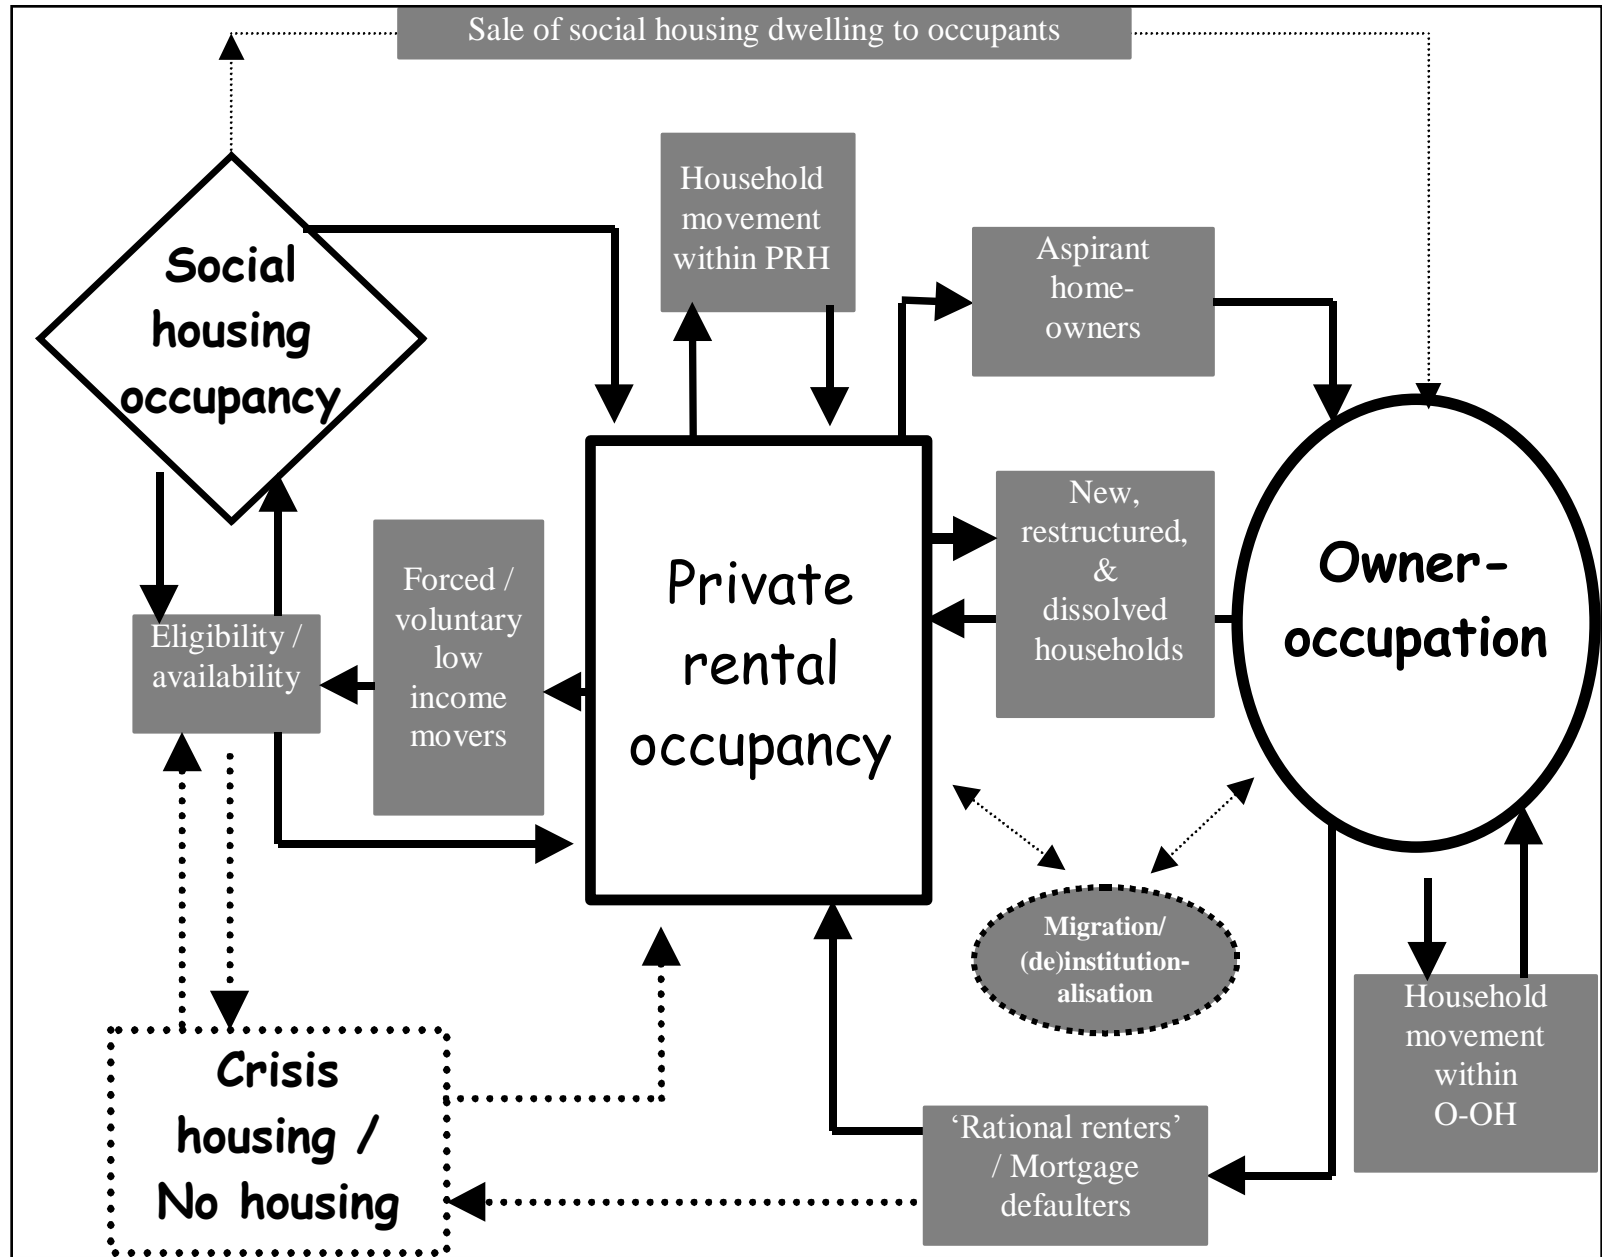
Sale of social housing dwelling to occupants

Social housing occupancy

Household movement within PRH

Aspirant home-owners

Eligibility / availability

Forced / voluntary low income movers

Private rental occupancy

New, restructured, & dissolved households

Owner-occupation

Migration/ (de)institution-alisation

Household movement within O-OH

Crisis housing / No housing

'Rational renters' / Mortgage defaulters